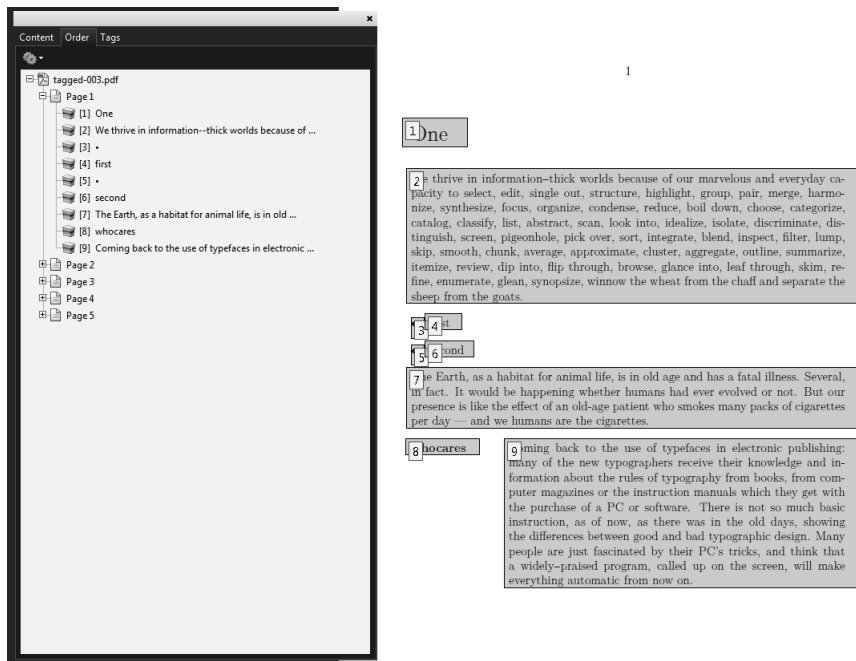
×
Content Order Tags

tagged-003.pdf
Page 1
[1] One
[2] We thrive in information--thick worlds because of ...
[3] •
[4] first
[5] •
[6] second
[7] The Earth, as a habitat for animal life, is in old ...
[8] whocares
[9] Coming back to the use of typefaces in electronic ...
Page 2
Page 3
Page 4
Page 5

1

1 One

2 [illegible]e thrive in information–thick worlds because of our marvelous and everyday capacity to select, edit, single out, structure, highlight, group, pair, merge, harmonize, synthesize, focus, organize, condense, reduce, boil down, choose, categorize, catalog, classify, list, abstract, scan, look into, idealize, isolate, discriminate, distinguish, screen, pigeonhole, pick over, sort, integrate, blend, inspect, filter, lump, skip, smooth, chunk, average, approximate, cluster, aggregate, outline, summarize, itemize, review, dip into, flip through, browse, glance into, leaf through, skim, refine, enumerate, glean, synopsize, winnow the wheat from the chaff and separate the sheep from the goats.

3 4 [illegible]t

5 6 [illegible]ond

7 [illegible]e Earth, as a habitat for animal life, is in old age and has a fatal illness. Several, in fact. It would be happening whether humans had ever evolved or not. But our presence is like the effect of an old-age patient who smokes many packs of cigarettes per day — and we humans are the cigarettes.

8 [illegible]hocares

9 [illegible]ming back to the use of typefaces in electronic publishing: many of the new typographers receive their knowledge and information about the rules of typography from books, from computer magazines or the instruction manuals which they get with the purchase of a PC or software. There is not so much basic instruction, as of now, as there was in the old days, showing the differences between good and bad typographic design. Many people are just fascinated by their PC's tricks, and think that a widely–praised program, called up on the screen, will make everything automatic from now on.